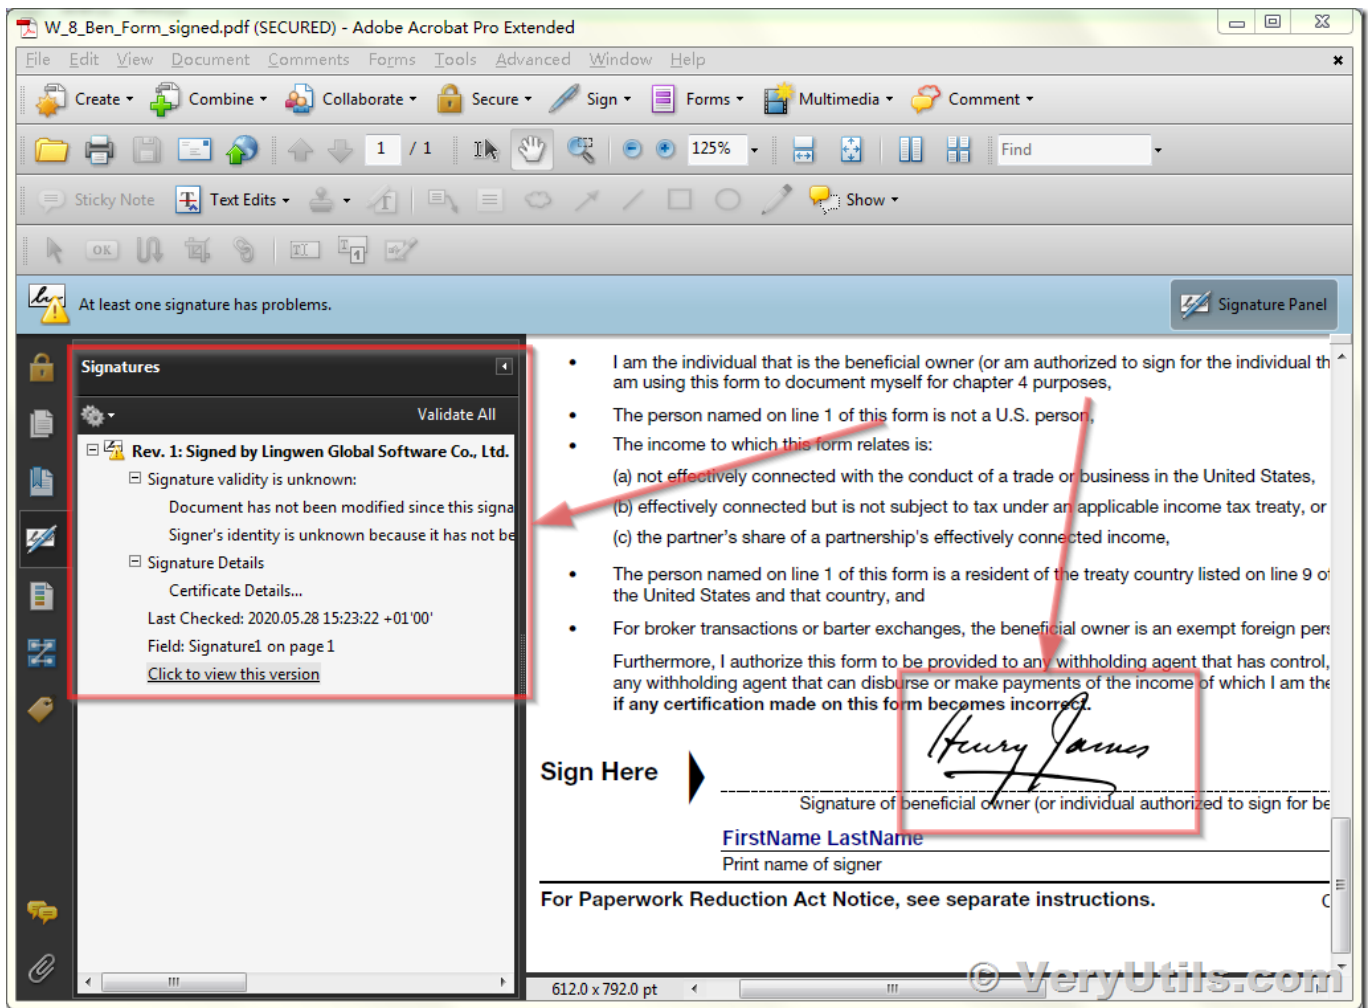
W_8_Ben_Form_signed.pdf (SECURED) - Adobe Acrobat Pro Extended

File Edit View Document Comments Forms Tools Advanced Window Help

Create Combine Collaborate Secure Sign Forms Multimedia Comment

1 / 1 125% Find

Sticky Note Text Edits Show

At least one signature has problems.

Signature Panel

Signatures

Validate All

Rev. 1: Signed by Lingwen Global Software Co., Ltd.

Signature validity is unknown:

Document has not been modified since this signa

Signer's identity is unknown because it has not be

Signature Details

Certificate Details...

Last Checked: 2020.05.28 15:23:22 +01'00'

Field: Signature1 on page 1

Click to view this version

• I am the individual that is the beneficial owner (or am authorized to sign for the individual th am using this form to document myself for chapter 4 purposes,

• The person named on line 1 of this form is not a U.S. person,

• The income to which this form relates is:

(a) not effectively connected with the conduct of a trade or business in the United States,

(b) effectively connected but is not subject to tax under an applicable income tax treaty, or

(c) the partner's share of a partnership's effectively connected income,

• The person named on line 1 of this form is a resident of the treaty country listed on line 9 of the United States and that country, and

• For broker transactions or barter exchanges, the beneficial owner is an exempt foreign pers

Furthermore, I authorize this form to be provided to any withholding agent that has control, any withholding agent that can disburse or make payments of the income of which I am the if any certification made on this form becomes incorrect.

Henry James

Sign Here

Signature of beneficial owner (or individual authorized to sign for be

FirstName LastName

Print name of signer

For Paperwork Reduction Act Notice, see separate instructions.

612.0 x 792.0 pt

© VeryUtils.com